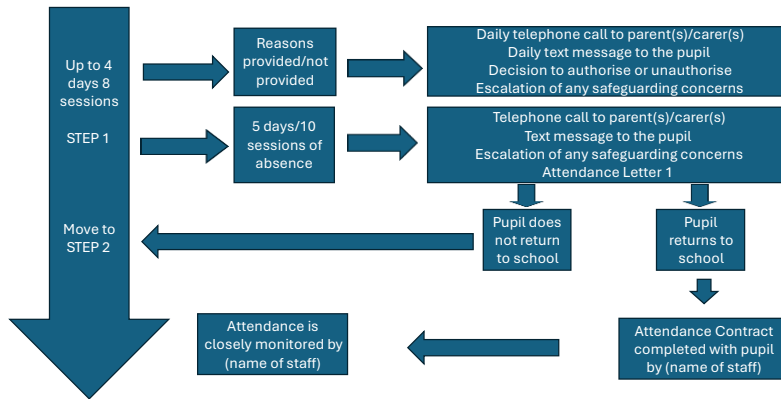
Up to 4 days 8 sessions

STEP 1

Move to STEP 2

Reasons provided/not provided

Daily telephone call to parent(s)/carer(s)
Daily text message to the pupil
Decision to authorise or unauthorise
Escalation of any safeguarding concerns

5 days/10 sessions of absence

Telephone call to parent(s)/carer(s)
Text message to the pupil
Escalation of any safeguarding concerns
Attendance Letter 1

Pupil does not return to school

Pupil returns to school

Attendance Contract completed with pupil by (name of staff)

Attendance is closely monitored by (name of staff)